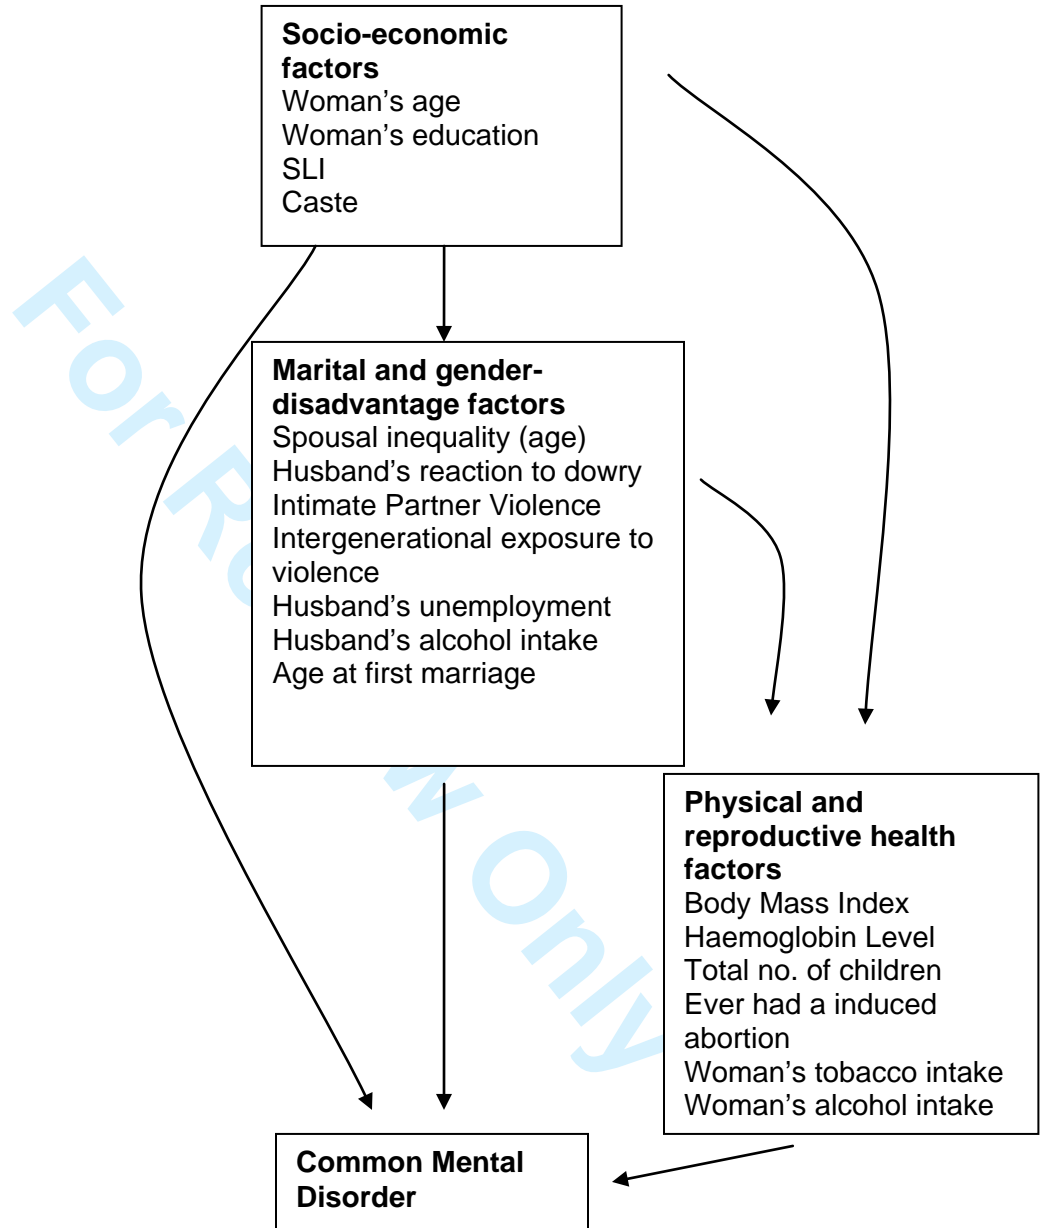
**Socio-economic factors**
Woman's age
Woman's education
SLI
Caste

**Marital and gender-disadvantage factors**
Spousal inequality (age)
Husband's reaction to dowry
Intimate Partner Violence
Intergenerational exposure to violence
Husband's unemployment
Husband's alcohol intake
Age at first marriage

**Physical and reproductive health factors**
Body Mass Index
Haemoglobin Level
Total no. of children
Ever had a induced abortion
Woman's tobacco intake
Woman's alcohol intake

**Common Mental Disorder**

For Review Only